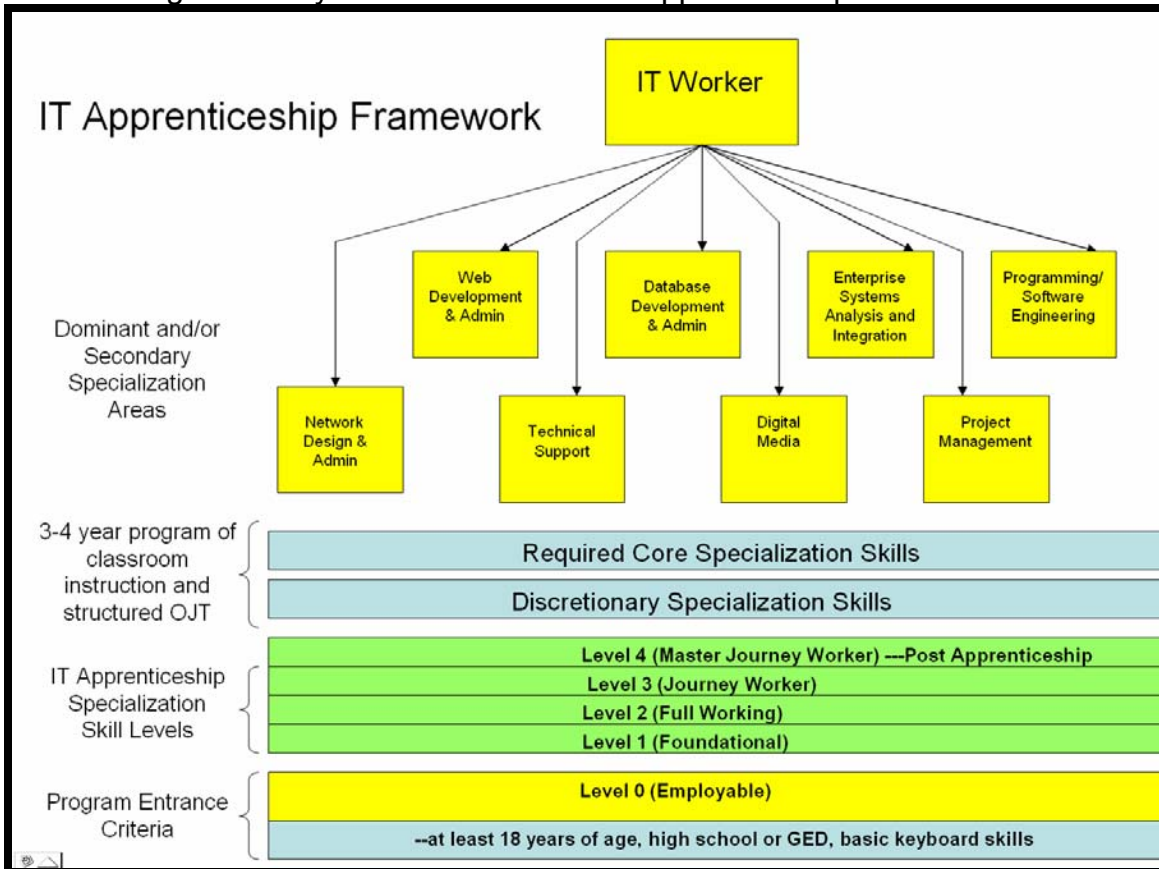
IT Apprenticeship Framework

IT Worker

Web Development & Admin

Database Development & Admin

Enterprise Systems Analysis and Integration

Programming/ Software Engineering

Dominant and/or Secondary Specialization Areas

Network Design & Admin

Technical Support

Digital Media

Project Management

3-4 year program of classroom instruction and structured OJT

Required Core Specialization Skills

Discretionary Specialization Skills

IT Apprenticeship Specialization Skill Levels

Level 4 (Master Journey Worker) ---Post Apprenticeship

Level 3 (Journey Worker)

Level 2 (Full Working)

Level 1 (Foundational)

Program Entrance Criteria

Level 0 (Employable)

--at least 18 years of age, high school or GED, basic keyboard skills